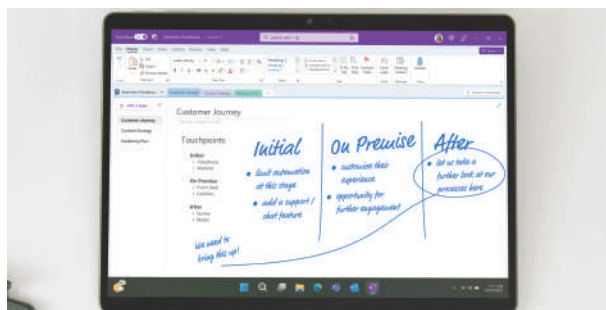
Customer Journey

Touchpoints

Initial
• Telephone
• Website

On Premise
• Front desk
• Cashier

After
• Survey
• Mailer

Initial
• limit automation at this stage
• add a support / chat feature

On Premise
• customize their experience
• opportunity for further engagement

After
• let us take a further look at our processes here

we need to bring this up!

Add a page
Customer Journey
Customer Strategy
Marketing Plan